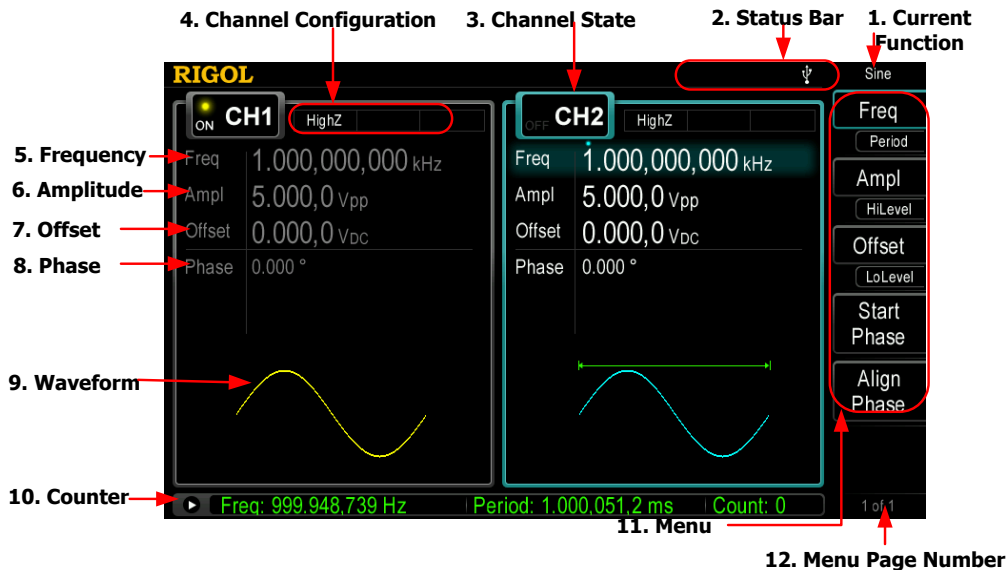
4. Channel Configuration
3. Channel State
2. Status Bar
1. Current Function

RIGOL
Sine

ON CH1 HighZ
OFF CH2 HighZ

5. Frequency
6. Amplitude
7. Offset
8. Phase

Freq 1.000,000,000 kHz
Ampl 5.000,0 Vpp
Offset 0.000,0 VDC
Phase 0.000 °

Freq 1.000,000,000 kHz
Ampl 5.000,0 Vpp
Offset 0.000,0 VDC
Phase 0.000 °

Freq
Period
Ampl
HiLevel
Offset
LoLevel
Start Phase
Align Phase

9. Waveform

10. Counter
Freq: 999.948,739 Hz
Period: 1.000,051,2 ms
Count: 0
1 of 1

11. Menu
12. Menu Page Number